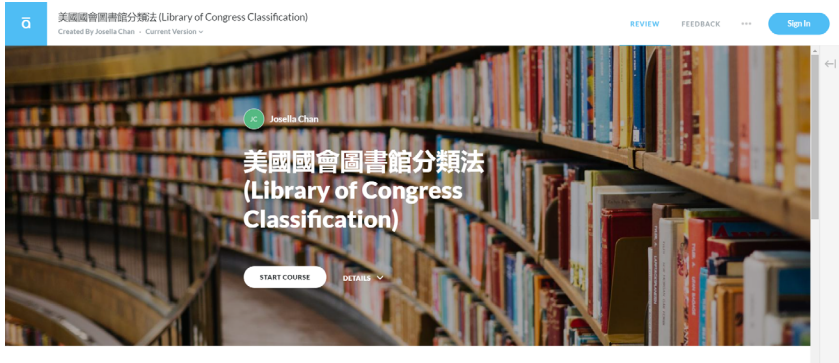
ā

美國國會圖書館分類法 (Library of Congress Classification)
Created By Josella Chan · Current Version

REVIEW FEEDBACK ••• Sign In

JC Josella Chan

美國國會圖書館分類法 (Library of Congress Classification)

START COURSE DETAILS